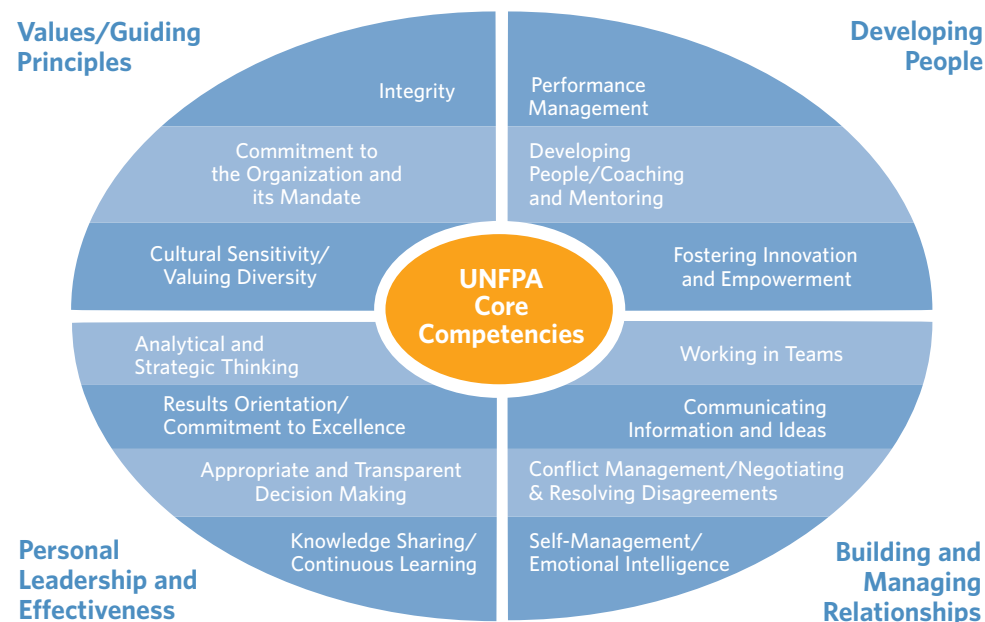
Values/Guiding Principles

Integrity

Commitment to the Organization and its Mandate

Cultural Sensitivity/ Valuing Diversity

Developing People

Performance Management

Developing People/Coaching and Mentoring

Fostering Innovation and Empowerment

UNFPA Core Competencies

Analytical and Strategic Thinking

Results Orientation/ Commitment to Excellence

Appropriate and Transparent Decision Making

Knowledge Sharing/ Continuous Learning

Personal Leadership and Effectiveness

Working in Teams

Communicating Information and Ideas

Conflict Management/Negotiating & Resolving Disagreements

Self-Management/ Emotional Intelligence

Building and Managing Relationships